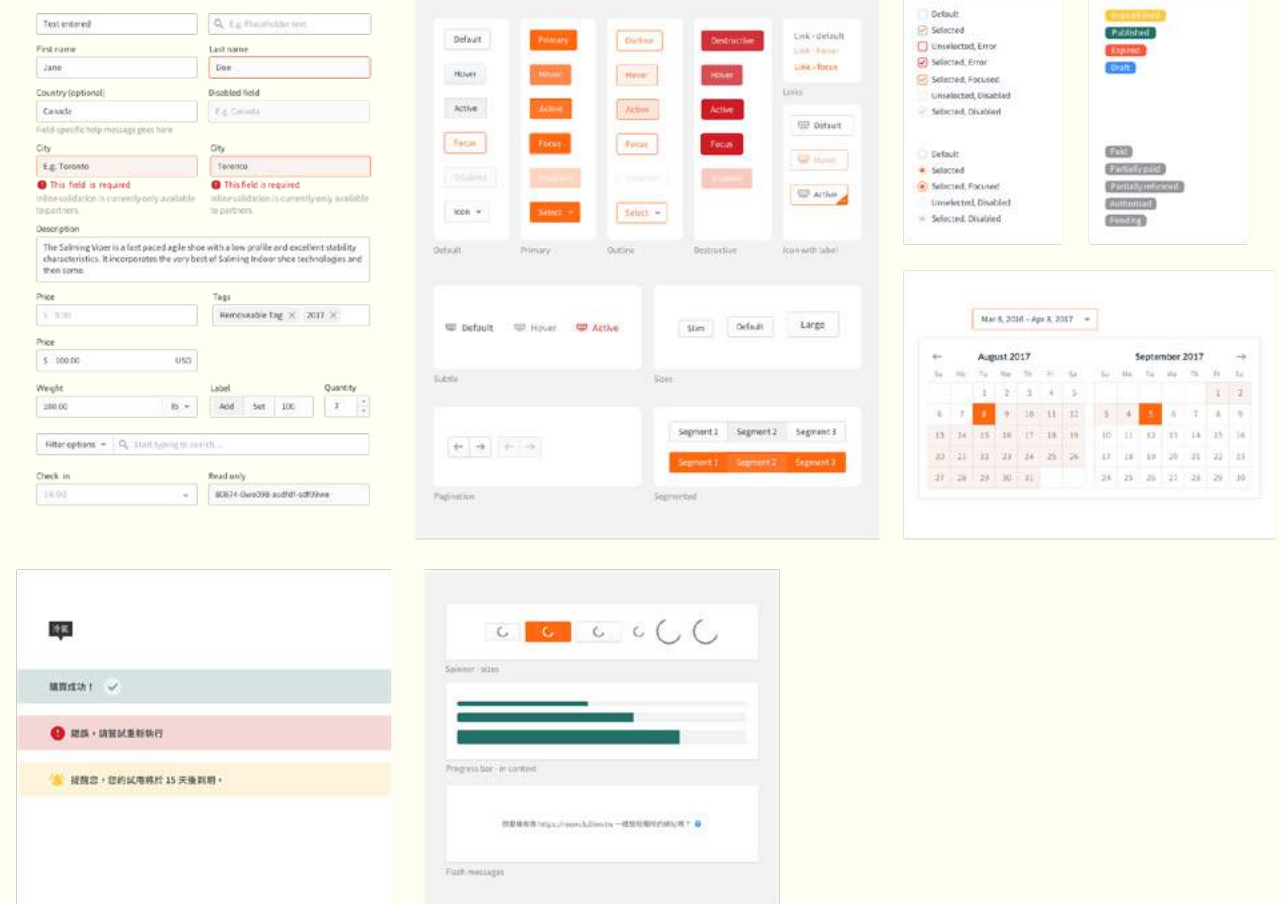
Text entered

E.g. Placeholder text

First name
Jane

Last name
Doe

Country (optional)
Canada
Field-specific help message goes here

Disabled field
E.g. Canada

City
E.g. Toronto
This field is required
Inline validation is currently only available to partners.

City
Toronto
This field is required
Inline validation is currently only available to partners.

Description
The Salming Viper is a fast paced agile shoe with a low profile and excellent stability characteristics. It incorporates the very best of Salming Indoor shoe technologies and then some.

Price
$ 0.00

Tags
Removeable Tag 2017

Price
$ 100.00 USD

Weight
100.00 lb

Label
Add Set 100

Quantity
2

Filter options
Start typing to search...

Check in
14:00

Read only
8C674-0we098-asdfdf-sdf09we

Default
Hover
Active
Focus
Disabled
Icon
Default

Primary
Hover
Active
Focus
Disabled
Select
Primary

Outline
Hover
Active
Focus
Disabled
Select
Outline

Destructive
Hover
Active
Focus
Disabled
Destructive

Link - default
Link - hover
Link - focus
Links

Default
Hover
Active
Icon with label

Default Hover Active
Subtle

Slim Default Large
Sizes

Pagination

Segment 1 Segment 2 Segment 3
Segment 1 Segment 2 Segment 3
Segmented

Default
Selected
Unselected, Error
Selected, Error
Selected, Focused
Unselected, Disabled
Selected, Disabled

Default
Selected
Selected, Focused
Unselected, Disabled
Selected, Disabled

Unpublished
Published
Expired
Draft

Paid
Partially paid
Partially refunded
Authorised
Pending

Mar 8, 2016 – Apr 8, 2017

August 2017
Su Mo Tu We Th Fr Sa
1 2 3 4 5
6 7 8 9 10 11 12
13 14 15 16 17 18 19
20 21 22 23 24 25 26
27 28 29 30 31

September 2017
Su Mo Tu We Th Fr Sa
1 2
3 4 5 6 7 8 9
10 11 12 13 14 15 16
17 18 19 20 21 22 23
24 25 26 27 28 29 30

冷氣

購買成功！

錯誤，請嘗試重新執行

提醒您，您的試用將於 15 天後到期。

Spinner - sizes

Progress bar - in context

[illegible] https://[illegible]

Flash messages